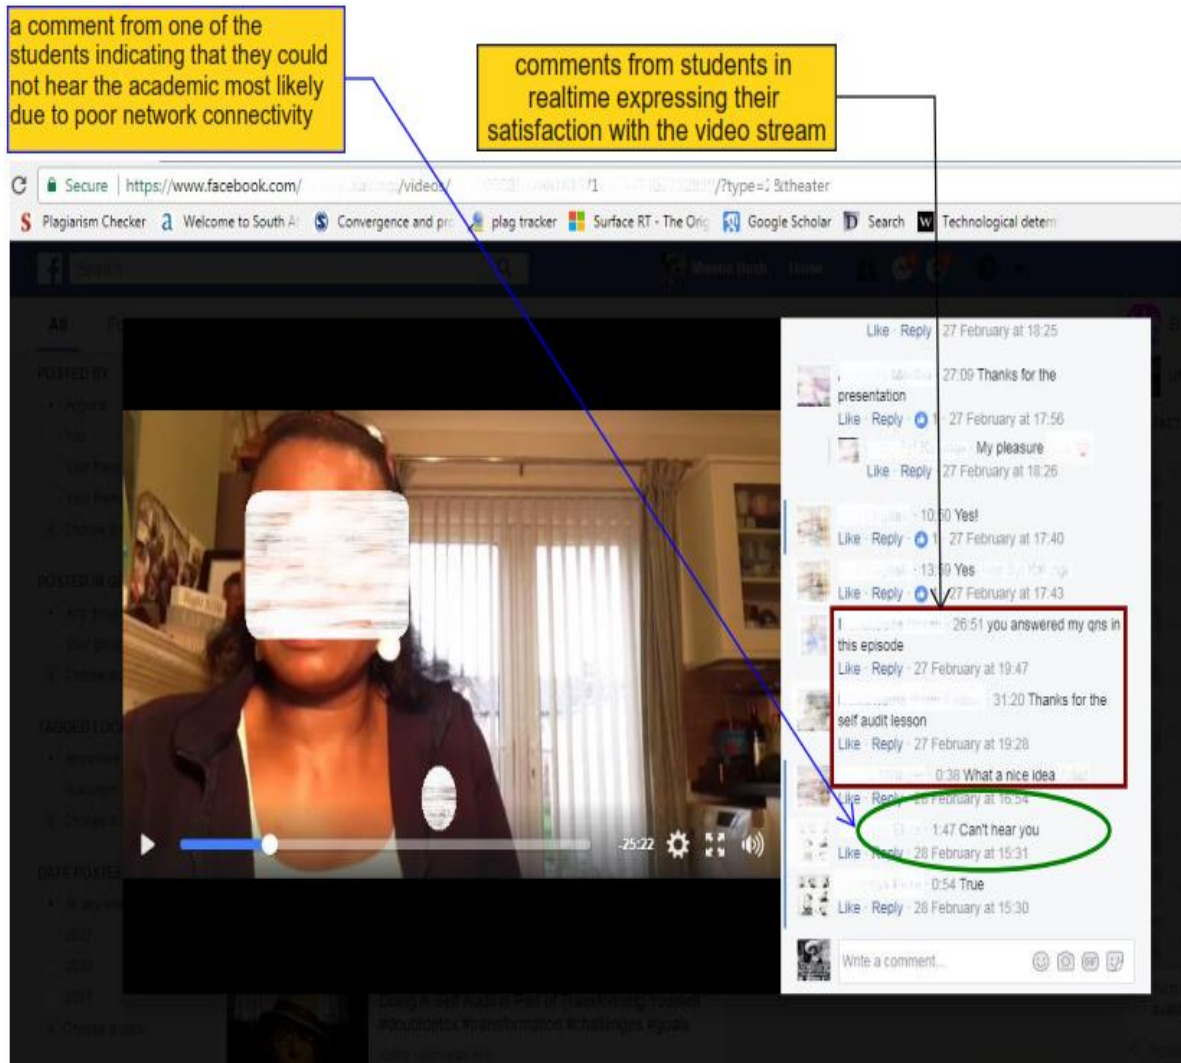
a comment from one of the students indicating that they could not hear the academic most likely due to poor network connectivity

comments from students in realtime expressing their satisfaction with the video stream

Secure | https://www.facebook.com/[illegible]/videos/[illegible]/?type=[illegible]&theater

Plagiarism Checker   Welcome to South A   Convergence and pr   plag tracker   Surface RT - The Orig   Google Scholar   Search   Technological deter

Like · Reply · 27 February at 18:25

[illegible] 27:09 Thanks for the presentation
Like · Reply · 1 27 February at 17:56

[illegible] My pleasure
Like · Reply · 27 February at 18:26

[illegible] 10:50 Yes!
Like · Reply · 1 27 February at 17:40

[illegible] 13:59 Yes
Like · Reply · 27 February at 17:43

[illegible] 26:51 you answered my qns in this episode
Like · Reply · 27 February at 19:47

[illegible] 31:20 Thanks for the self audit lesson
Like · Reply · 27 February at 19:28

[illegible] 0:38 What a nice idea
Like · Reply · 28 February at 15:54

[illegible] 1:47 Can't hear you
Like · Reply · 28 February at 15:31

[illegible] 0:54 True
Like · Reply · 28 February at 15:30

Write a comment...

-25:22